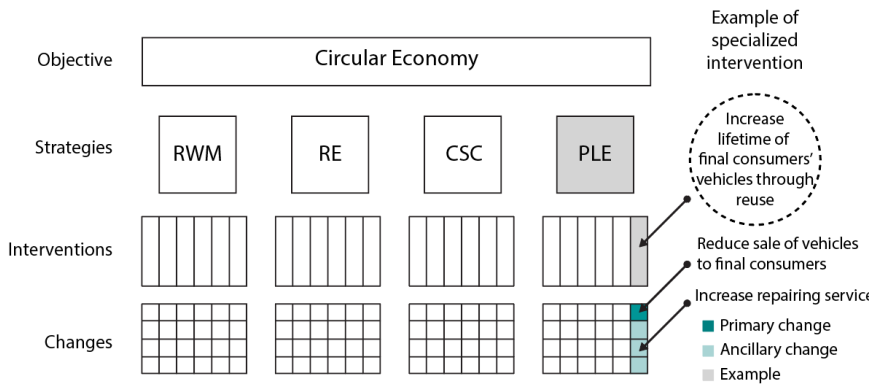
Example of specialized intervention

Objective

Circular Economy

Strategies

RWM

RE

CSC

PLE

Increase lifetime of final consumers' vehicles through reuse

Interventions

Reduce sale of vehicles to final consumers

Increase repairing service

Changes

Primary change

Ancillary change

Example